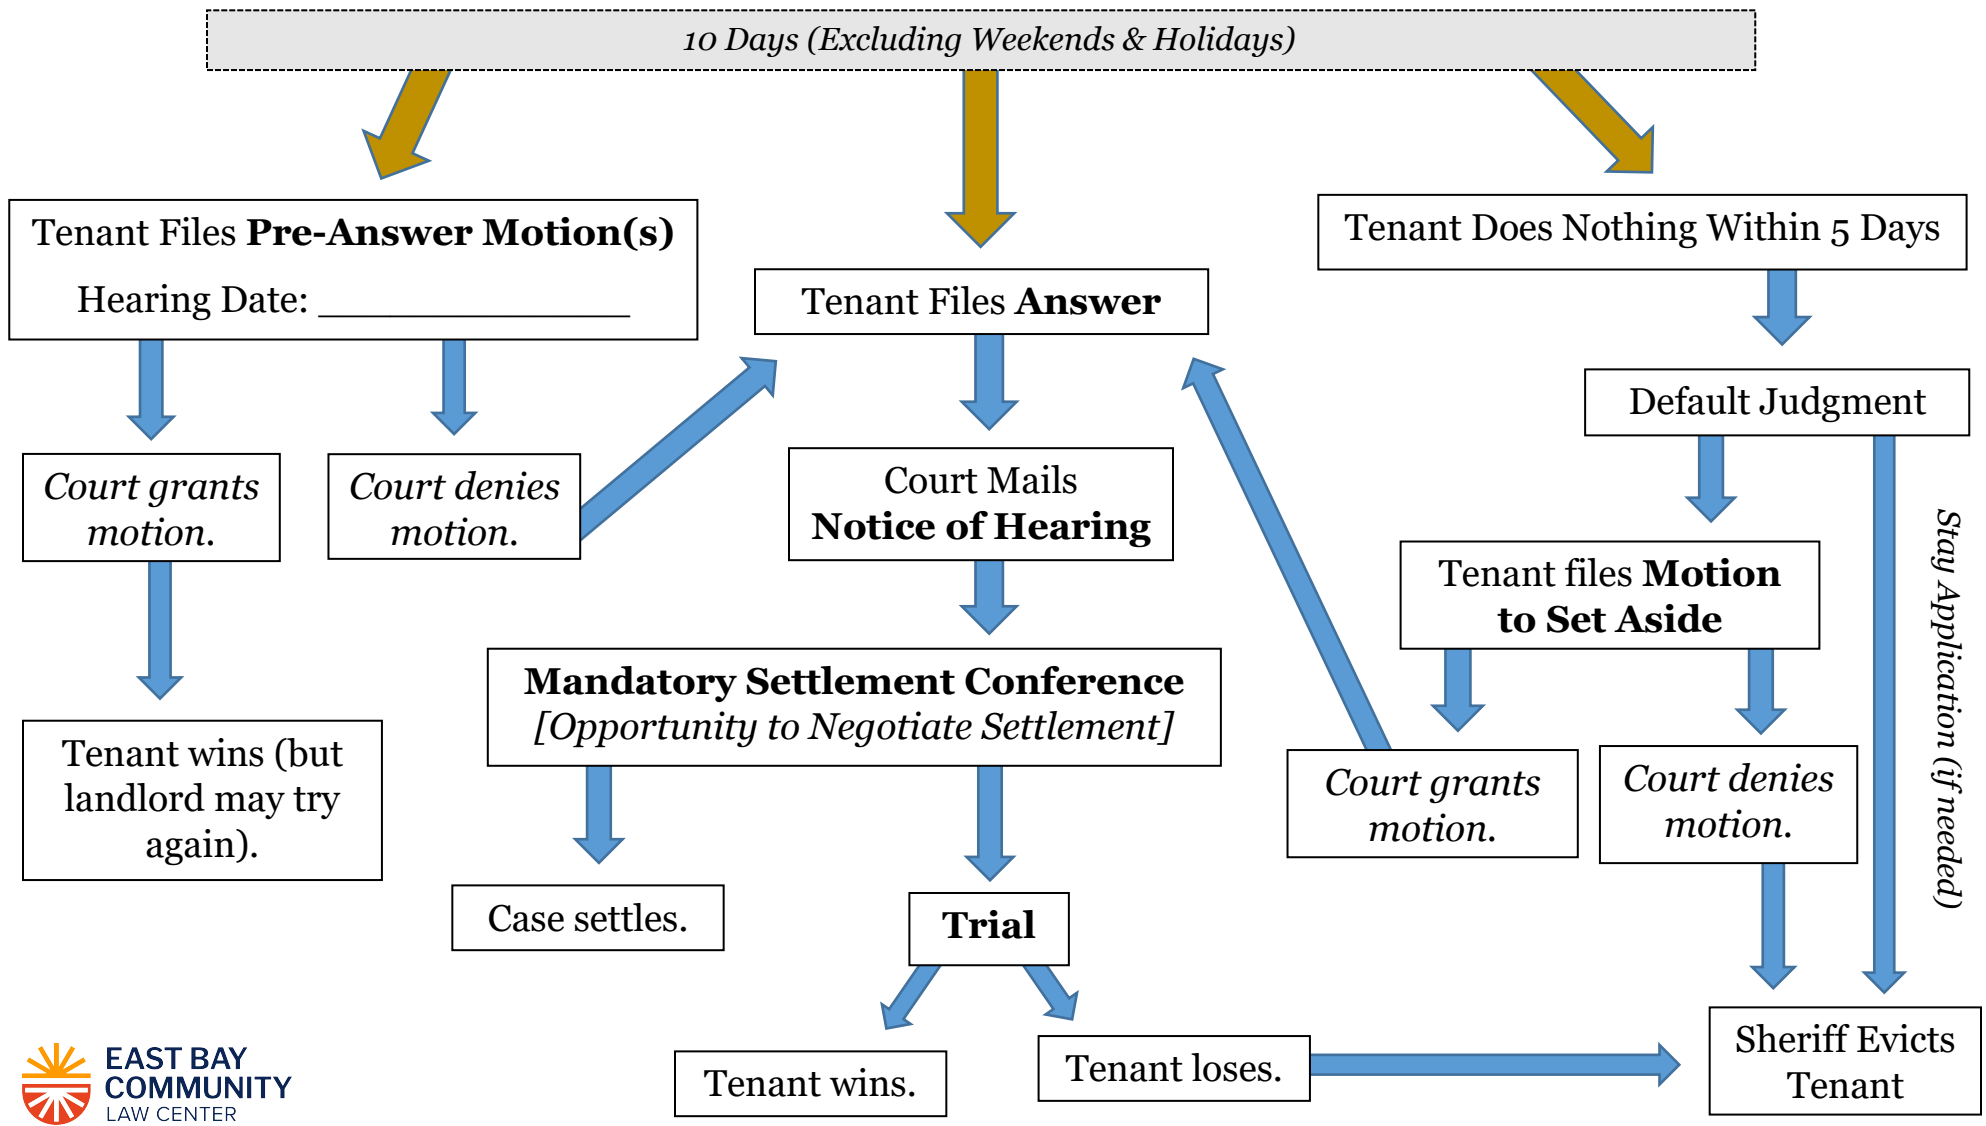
10 Days (Excluding Weekends & Holidays)

Tenant Files **Pre-Answer Motion(s)**
Hearing Date: _______________

Court grants motion.

Court denies motion.

Tenant wins (but landlord may try again).

Tenant Files **Answer**

Court Mails **Notice of Hearing**

**Mandatory Settlement Conference**
[Opportunity to Negotiate Settlement]

Case settles.

**Trial**

Tenant wins.

Tenant loses.

Tenant Does Nothing Within 5 Days

Default Judgment

Tenant files **Motion to Set Aside**

Court grants motion.

Court denies motion.

Stay Application (if needed)

Sheriff Evicts Tenant

EAST BAY COMMUNITY LAW CENTER